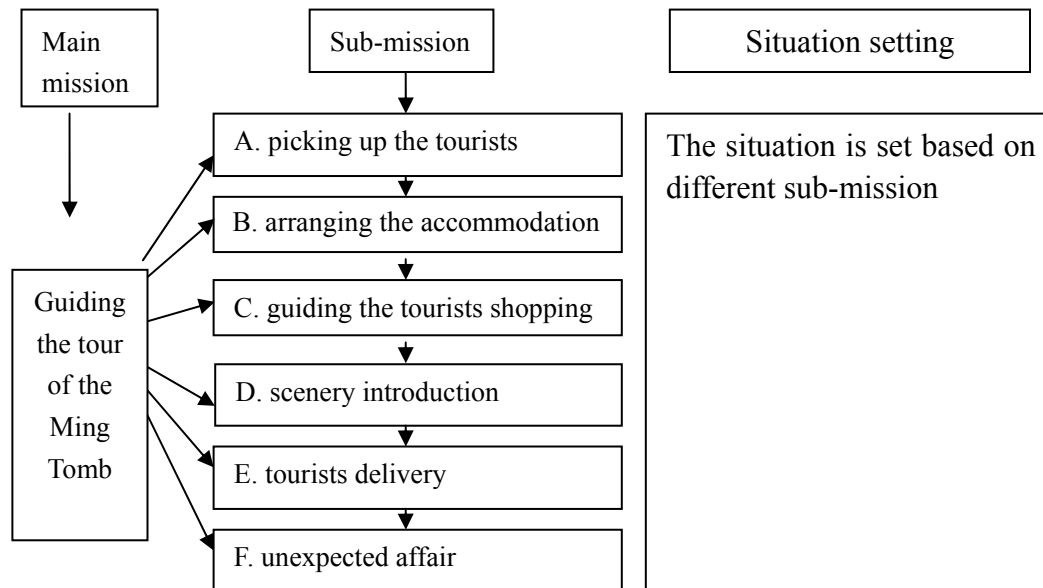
Main mission

Sub-mission

Situation setting

Guiding the tour of the Ming Tomb

A. picking up the tourists

B. arranging the accommodation

C. guiding the tourists shopping

D. scenery introduction

E. tourists delivery

F. unexpected affair

The situation is set based on different sub-mission